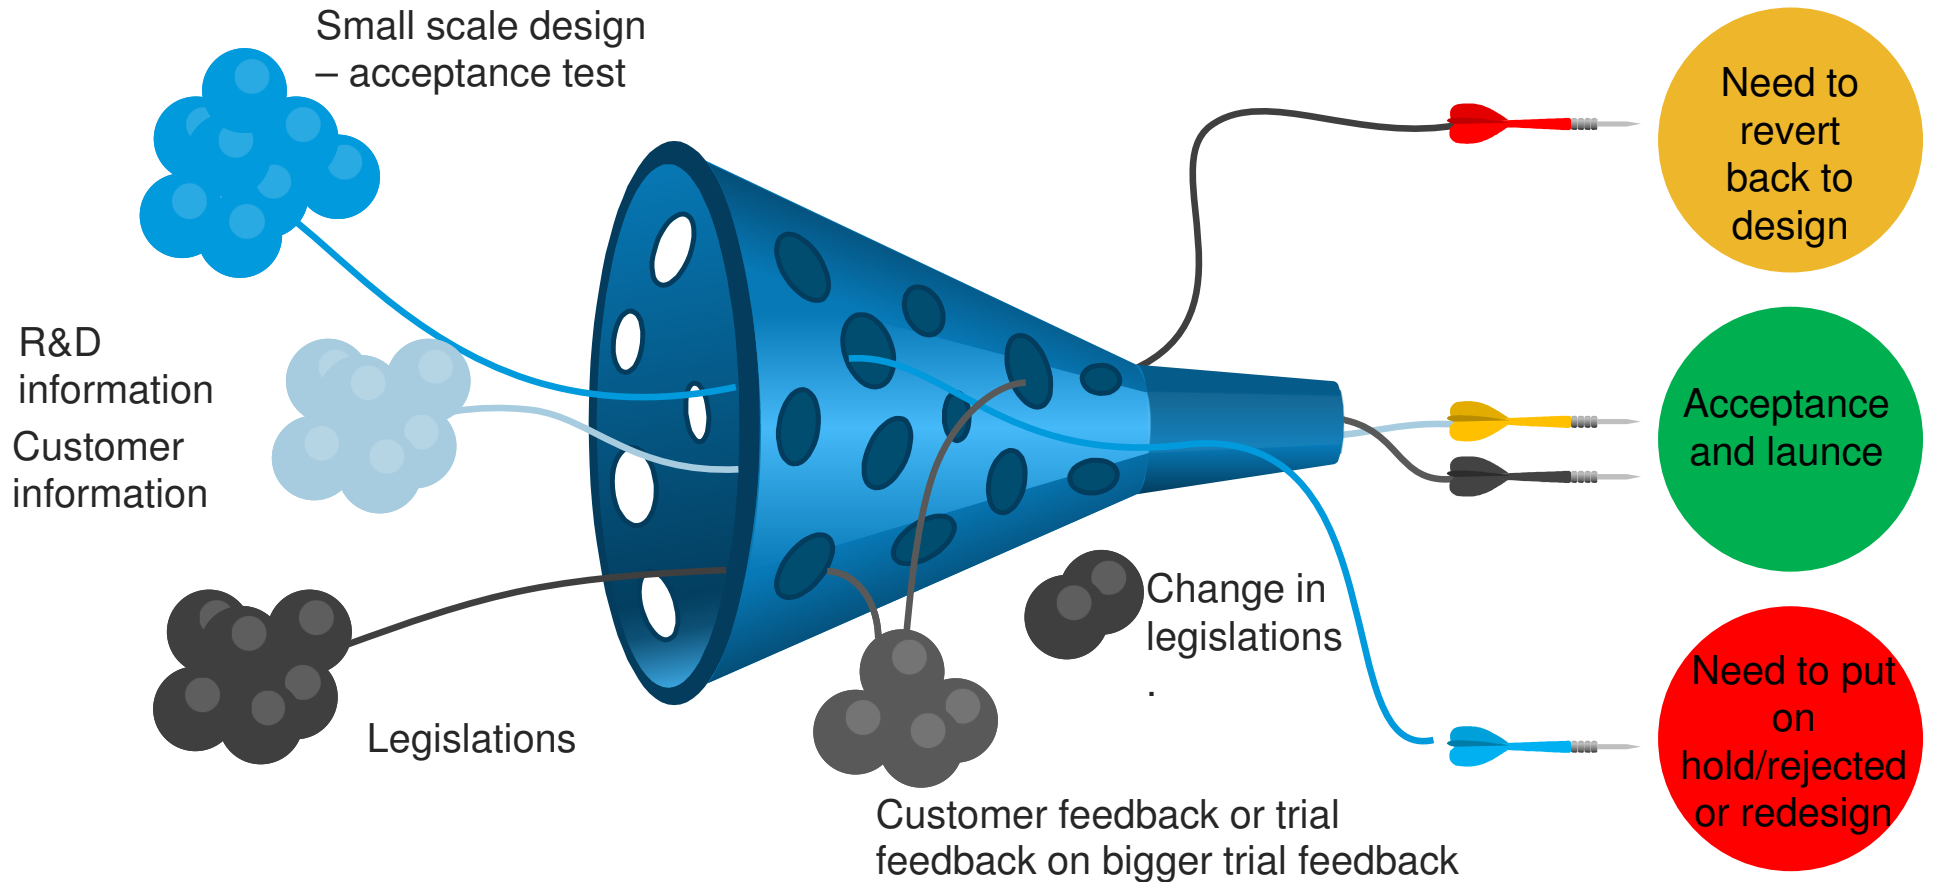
Small scale design
– acceptance test

R&D information

Customer information

Legislations

Customer feedback or trial feedback on bigger trial feedback

Change in legislations
.

Need to revert back to design

Acceptance and launce

Need to put on hold/rejected or redesign